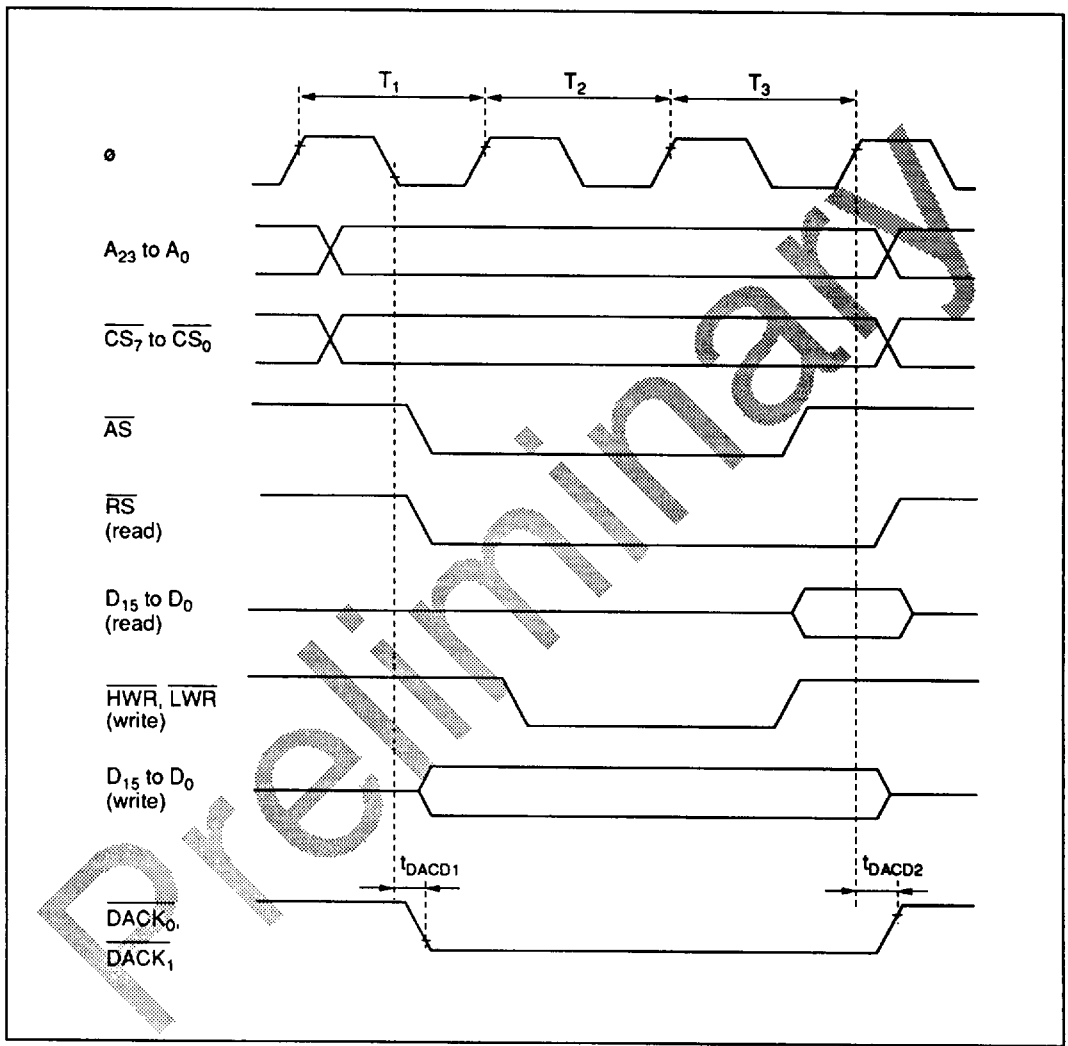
$T_1$ $T_2$ $T_3$

ø

$A_{23}$ to $A_0$

$\overline{CS_7}$ to $\overline{CS_0}$

$\overline{AS}$

$\overline{RS}$ (read)

$D_{15}$ to $D_0$ (read)

$\overline{HWR}$, $\overline{LWR}$ (write)

$D_{15}$ to $D_0$ (write)

$t_{DACD1}$

$t_{DACD2}$

$\overline{DACK_0}$, $\overline{DACK_1}$

Preliminary